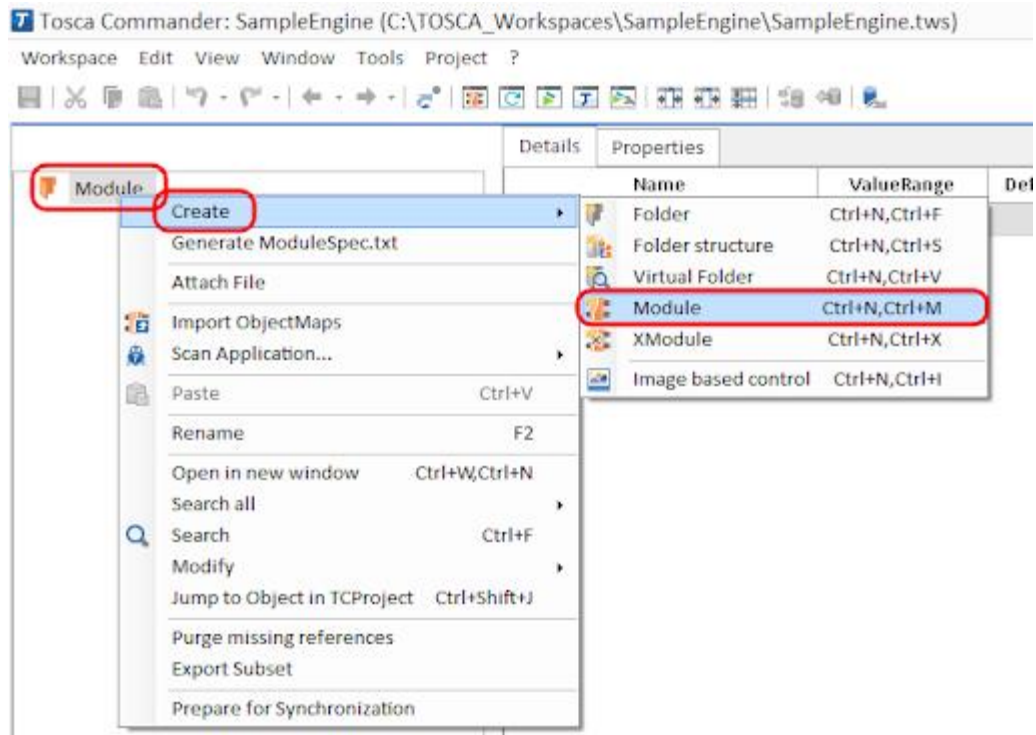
Tosca Commander: SampleEngine (C:\TOSCA_Workspaces\SampleEngine\SampleEngine.tws)

Workspace Edit View Window Tools Project ?

Details Properties

Module

| Name | ValueRange | Def |
|---|---|---|

Create
Generate ModuleSpec.txt
Attach File
Import ObjectMaps
Scan Application...
Paste Ctrl+V
Rename F2
Open in new window Ctrl+W,Ctrl+N
Search all
Search Ctrl+F
Modify
Jump to Object in TCProject Ctrl+Shift+J
Purge missing references
Export Subset
Prepare for Synchronization

Folder Ctrl+N,Ctrl+F
Folder structure Ctrl+N,Ctrl+S
Virtual Folder Ctrl+N,Ctrl+V
Module Ctrl+N,Ctrl+M
XModule Ctrl+N,Ctrl+X
Image based control Ctrl+N,Ctrl+I